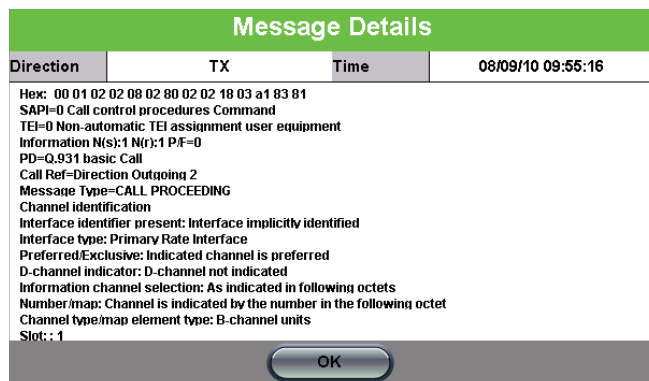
Message Details

| Direction | TX | Time | 08/09/10 09:55:16 |
|---|---|---|---|

Hex: 00 01 02 02 08 02 80 02 02 18 03 a1 83 81
SAPI=0 Call control procedures Command
TEI=0 Non-automatic TEI assignment user equipment
Information N(s):1 N(r):1 P/F=0
PD=Q.931 basic Call
Call Ref=Direction Outgoing 2
Message Type=CALL PROCEEDING
Channel identification
Interface identifier present: Interface implicitly identified
Interface type: Primary Rate Interface
Preferred/Exclusive: Indicated channel is preferred
D-channel indicator: D-channel not indicated
Information channel selection: As indicated in following octets
Number/map: Channel is indicated by the number in the following octet
Channel type/map element type: B-channel units
Slot: : 1

OK